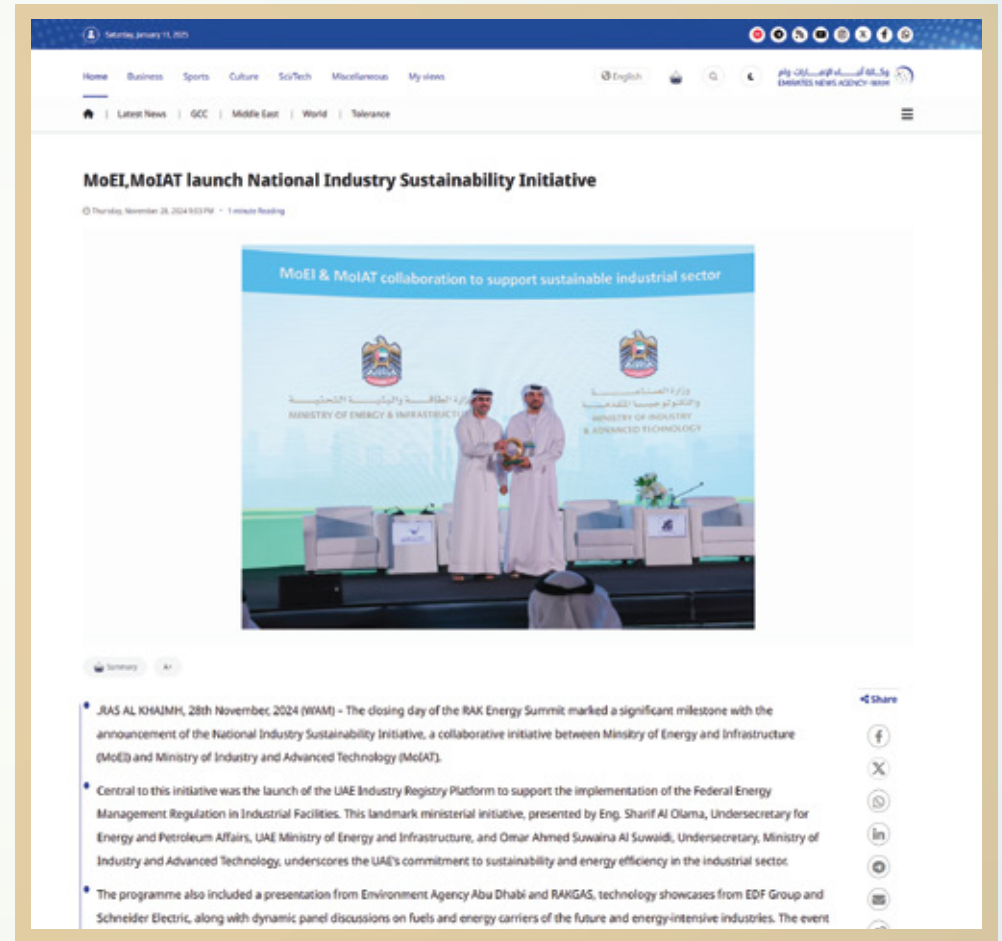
Saturday, January 11, 2025

Home | Business | Sports | Culture | Sci/Tech | Miscellaneous | My views

English

وكالة أنباء الإمارات وام
EMIRATES NEWS AGENCY-WAM

Latest News | GCC | Middle East | World | Tolerance

MoEI,MoIAT launch National Industry Sustainability Initiative

Thursday, November 28, 2024 9:03 PM • 1 minute Reading

MoEI & MoIAT collaboration to support sustainable industrial sector

وزارة الطاقة والبنية التحتية
MINISTRY OF ENERGY & INFRASTRUCTURE

وزارة الصناعة والتكنولوجيا المتقدمة
MINISTRY OF INDUSTRY & ADVANCED TECHNOLOGY

Summary

A+

Share

RAS AL KHAIMH, 28th November, 2024 (WAM) – The closing day of the RAK Energy Summit marked a significant milestone with the announcement of the National Industry Sustainability Initiative, a collaborative initiative between Ministry of Energy and Infrastructure (MoEI) and Ministry of Industry and Advanced Technology (MoIAT).

Central to this initiative was the launch of the UAE Industry Registry Platform to support the implementation of the Federal Energy Management Regulation in Industrial Facilities. This landmark ministerial initiative, presented by Eng. Sharif Al Olama, Undersecretary for Energy and Petroleum Affairs, UAE Ministry of Energy and Infrastructure, and Omar Ahmed Suwaina Al Suwaidi, Undersecretary, Ministry of Industry and Advanced Technology, underscores the UAE's commitment to sustainability and energy efficiency in the industrial sector.

The programme also included a presentation from Environment Agency Abu Dhabi and RAKGAS, technology showcases from EDF Group and Schneider Electric, along with dynamic panel discussions on fuels and energy carriers of the future and energy-intensive industries. The event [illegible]